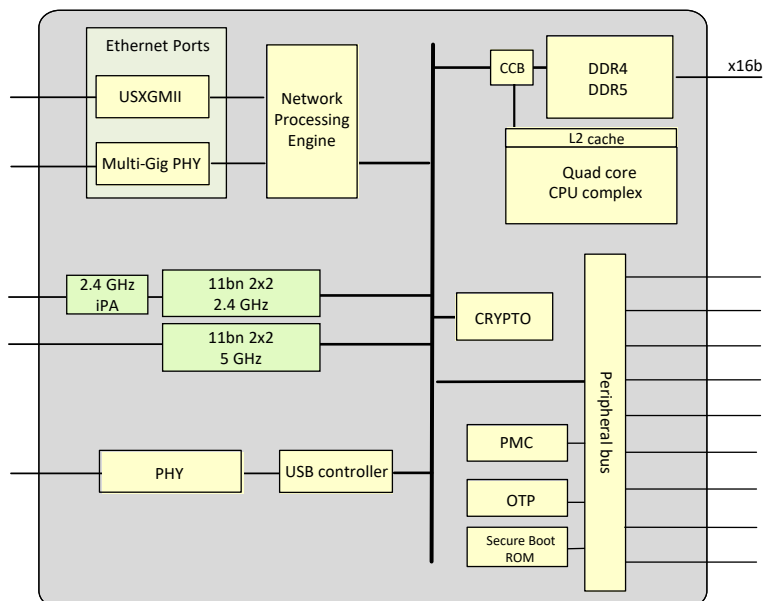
Ethernet Ports

USXGMII

Multi-Gig PHY

Network Processing Engine

CCB

DDR4
DDR5

x16b

L2 cache

Quad core
CPU complex

2.4 GHz
iPA

11bn 2x2
2.4 GHz

11bn 2x2
5 GHz

CRYPTO

Peripheral bus

PMC

PHY

USB controller

OTP

Secure Boot
ROM